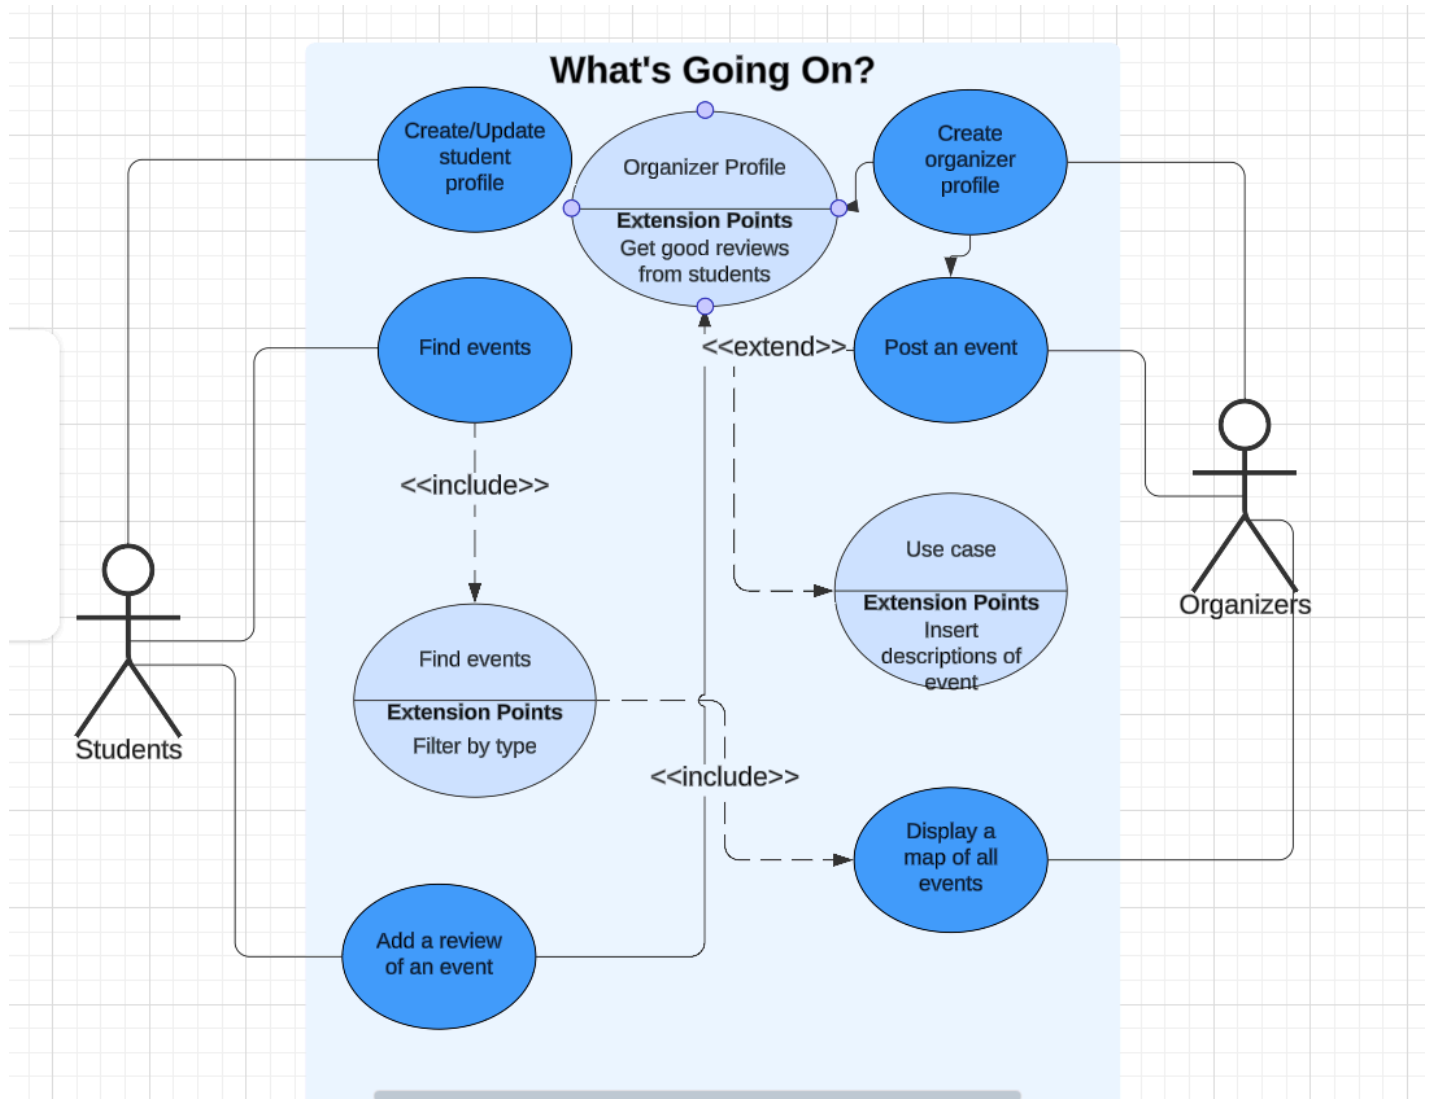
What's Going On?

Create/Update student profile

Organizer Profile

Extension Points

Get good reviews from students

Create organizer profile

Find events

<<extend>>

Post an event

<<include>>

Use case

Extension Points

Insert descriptions of event

Organizers

Students

Find events

Extension Points

Filter by type

<<include>>

Display a map of all events

Add a review of an event